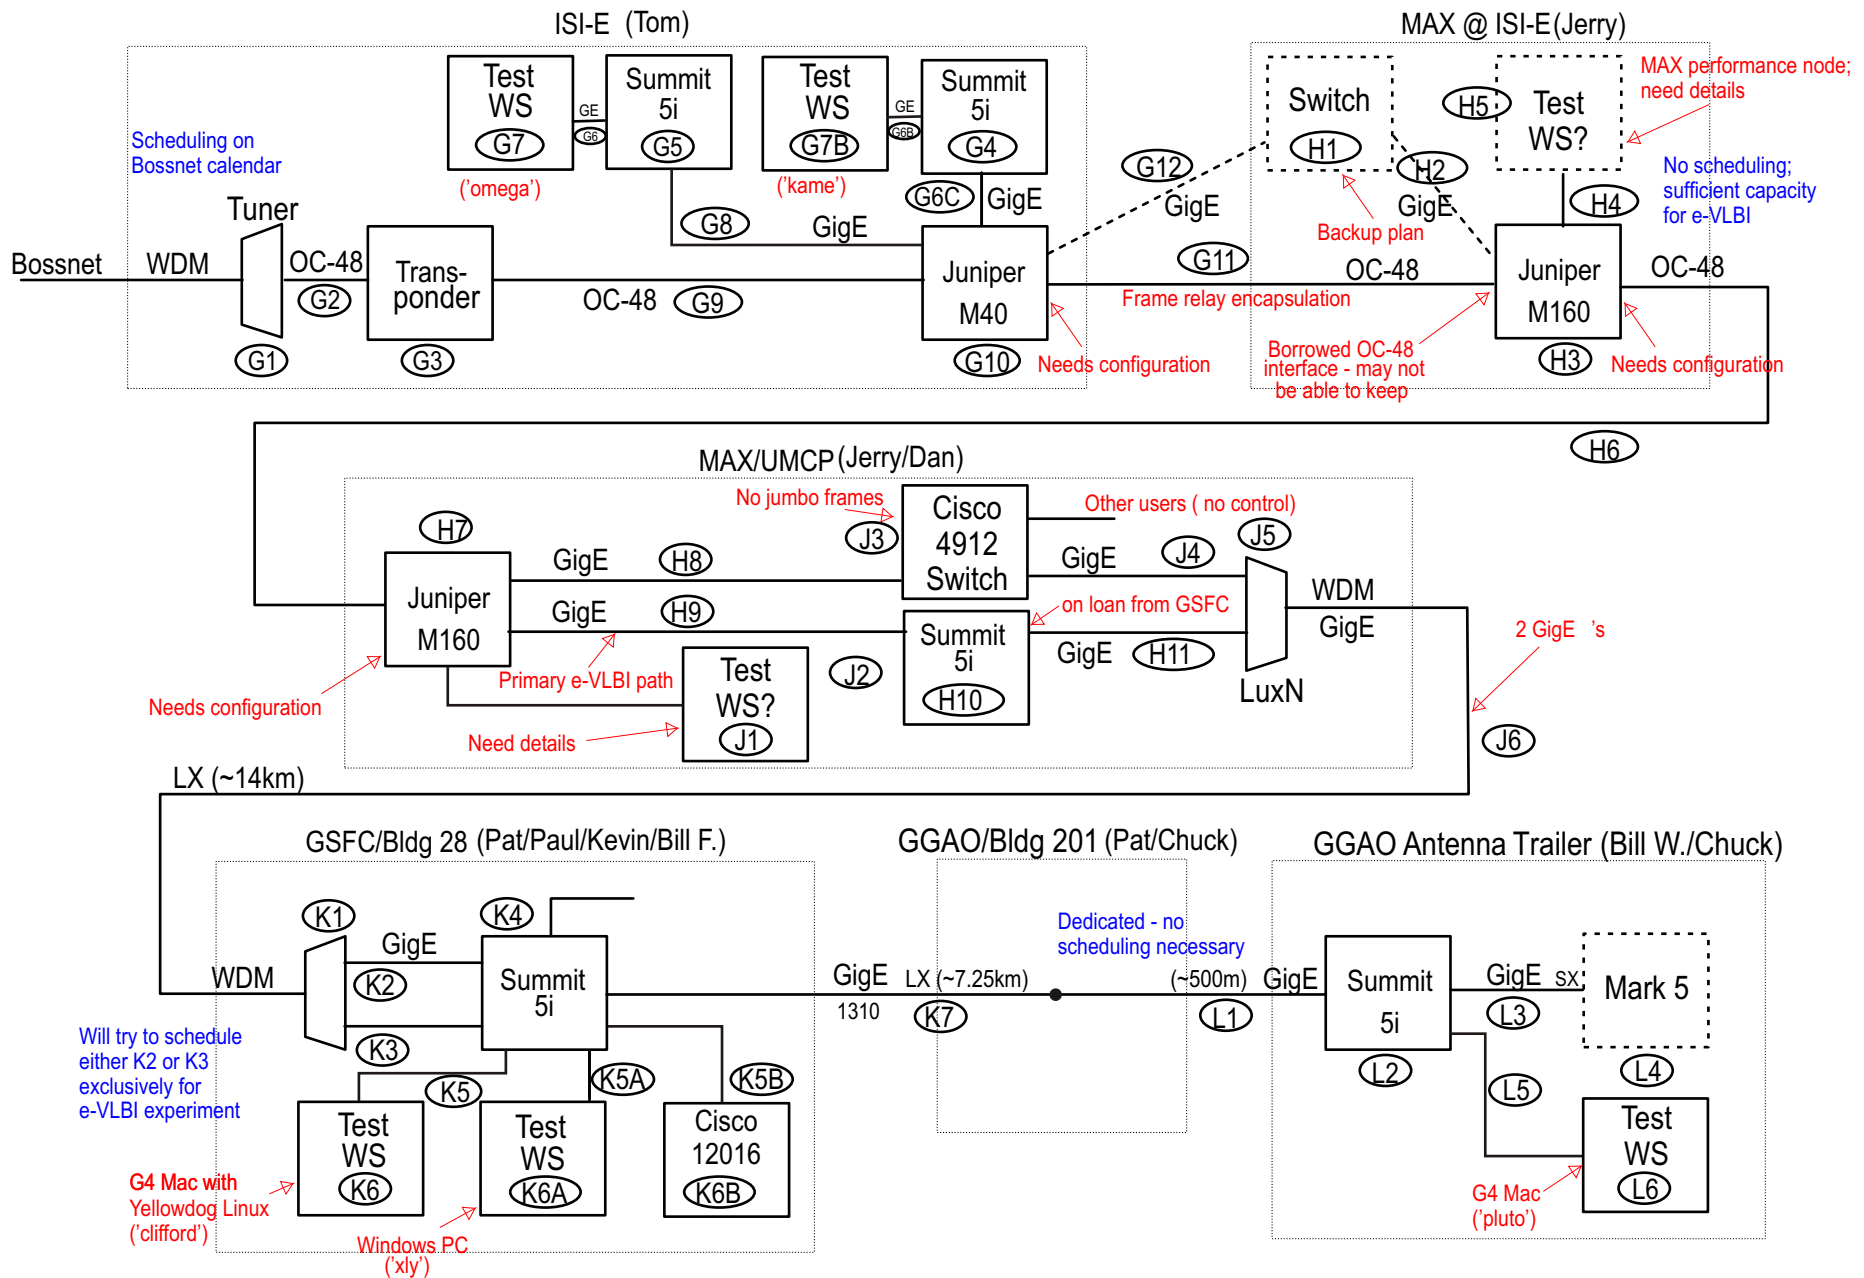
ISI-E (Tom)

MAX @ ISI-E(Jerry)

Test WS G7
GE G6
Summit 5i G5
Test WS G7B
GE G6B
Summit 5i G4
('omega')
('kame')
Scheduling on Bossnet calendar
Tuner
Bossnet WDM
OC-48 G2
G1
Trans-ponder G3
OC-48 G9
G8 GigE
G6C GigE
Juniper M40 G10
Needs configuration
G12 GigE
G11
Frame relay encapsulation
OC-48
Switch H1
H5 Test WS?
H2 GigE
Backup plan
MAX performance node; need details
No scheduling; sufficient capacity for e-VLBI
H4
Juniper M160 H3
OC-48
Needs configuration
Borrowed OC-48 interface - may not be able to keep
H6

MAX/UMCP (Jerry/Dan)

H7
Juniper M160
GigE H8
GigE H9
No jumbo frames
J3
Cisco 4912 Switch
Other users ( no control)
GigE J4
J5
WDM GigE
LuxN
on loan from GSFC
Summit 5i H10
GigE H11
Primary e-VLBI path
Test WS? J1
J2
Needs configuration
Need details
2 GigE 's
J6
LX (~14km)

GSFC/Bldg 28 (Pat/Paul/Kevin/Bill F.)
GGAO/Bldg 201 (Pat/Chuck)
GGAO Antenna Trailer (Bill W./Chuck)

K1
GigE
K4
WDM
K2
Summit 5i
K3
Will try to schedule either K2 or K3 exclusively for e-VLBI experiment
K5
K5A
K5B
Test WS K6
Test WS K6A
Cisco 12016 K6B
G4 Mac with Yellowdog Linux ('clifford')
Windows PC ('xly')
GigE 1310
LX (~7.25km) K7
Dedicated - no scheduling necessary
(~500m) L1
GigE
Summit 5i L2
GigE SX L3
Mark 5
L4
L5
Test WS L6
G4 Mac ('pluto')